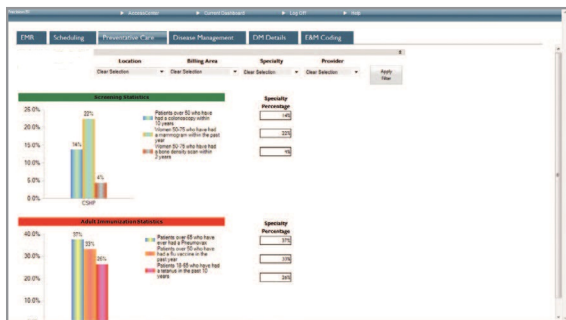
Version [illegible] ▸ AccessCenter ▸ Current Dashboard ▸ Log Off ▸ Help

EMR Scheduling Preventative Care Disease Management DM Details E&M Coding

| Location | Billing Area | Specialty | Provider |
|---|---|---|---|
| Clear Selection | Clear Selection | Clear Selection | Clear Selection |

Apply Filter

Screening Statistics

25.0%
20.0%
15.0%
10.0%
5.0%
0.0%

14%
22%
4%

CSHP

Patients over 50 who have had a colonoscopy within 10 years
Women 50-75 who have had a mammogram within the past year
Women 50-75 who have had a bone density scan within 2 years

Specialty Percentage
14%
22%
1%

Adult Immunization Statistics

40.0%
30.0%
20.0%
10.0%

37%
33%
26%

Patients over 65 who have ever had a Pneumovax
Patients over 50 who have had a flu vaccine in the past year
Patients 18-65 who have had a tetanus in the past 10 years

Specialty Percentage
37%
33%
26%